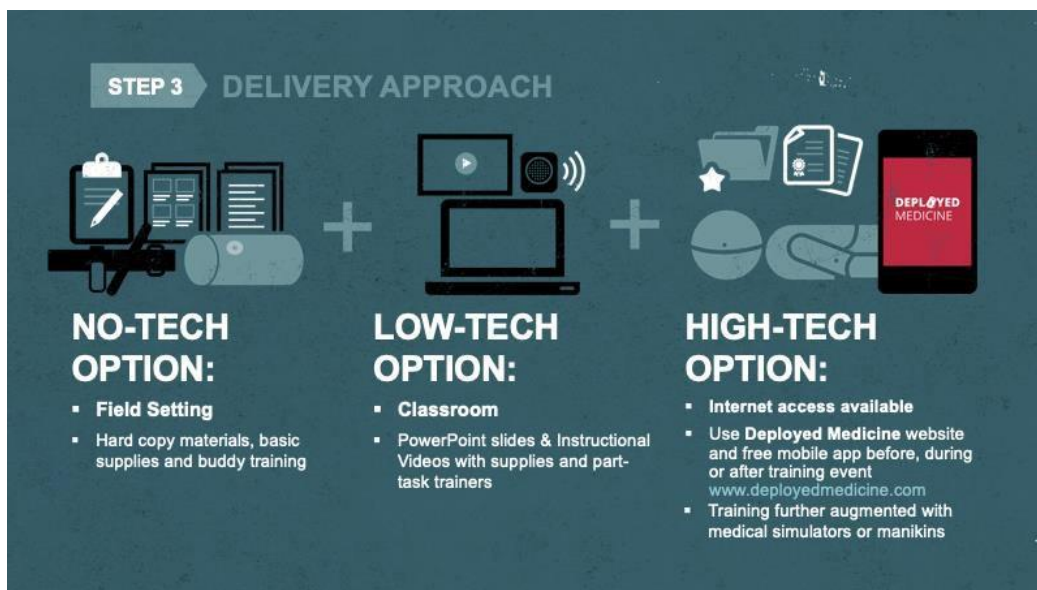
STEP 3 DELIVERY APPROACH

DEPLOYED MEDICINE

NO-TECH OPTION:

- Field Setting
- Hard copy materials, basic supplies and buddy training

LOW-TECH OPTION:

- Classroom
- PowerPoint slides & Instructional Videos with supplies and part-task trainers

HIGH-TECH OPTION:

- Internet access available
- Use Deployed Medicine website and free mobile app before, during or after training event www.deployedmedicine.com
- Training further augmented with medical simulators or manikins